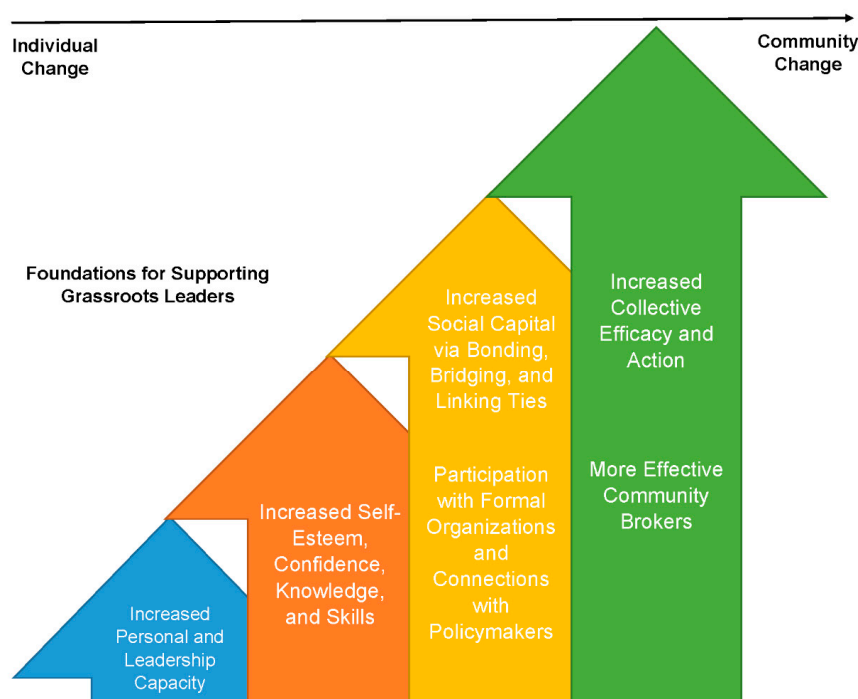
Individual Change

Community Change

Foundations for Supporting Grassroots Leaders

Increased Personal and Leadership Capacity

Increased Self-Esteem, Confidence, Knowledge, and Skills

Increased Social Capital via Bonding, Bridging, and Linking Ties

Participation with Formal Organizations and Connections with Policymakers

Increased Collective Efficacy and Action

More Effective Community Brokers